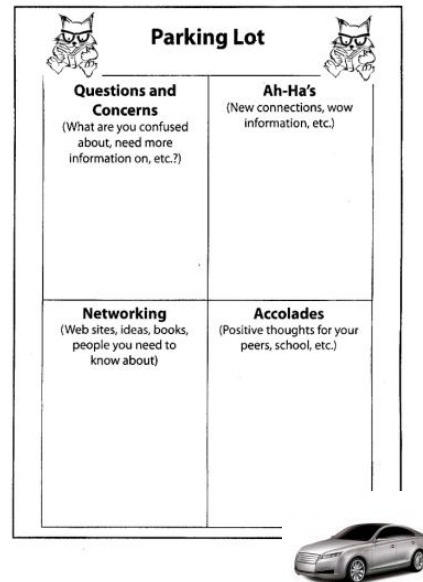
Parking Lot

| Questions and Concerns (What are you confused about, need more information on, etc.?) | Ah-Ha's (New connections, wow information, etc.) |
|---|---|
| Networking (Web sites, ideas, books, people you need to know about) | Accolades (Positive thoughts for your peers, school, etc.) |